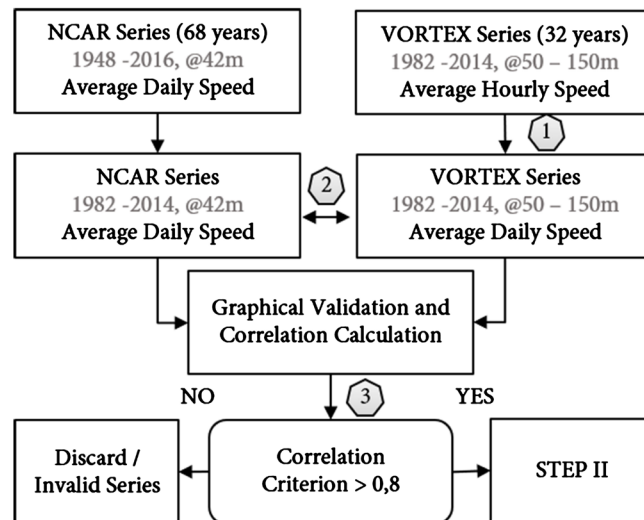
NCAR Series (68 years)
1948 -2016, @42m
Average Daily Speed

VORTEX Series (32 years)
1982 -2014, @50 – 150m
Average Hourly Speed

1

NCAR Series
1982 -2014, @42m
Average Daily Speed

2

VORTEX Series
1982 -2014, @50 – 150m
Average Daily Speed

Graphical Validation and Correlation Calculation

NO

3

YES

Discard / Invalid Series

Correlation Criterion > 0,8

STEP II